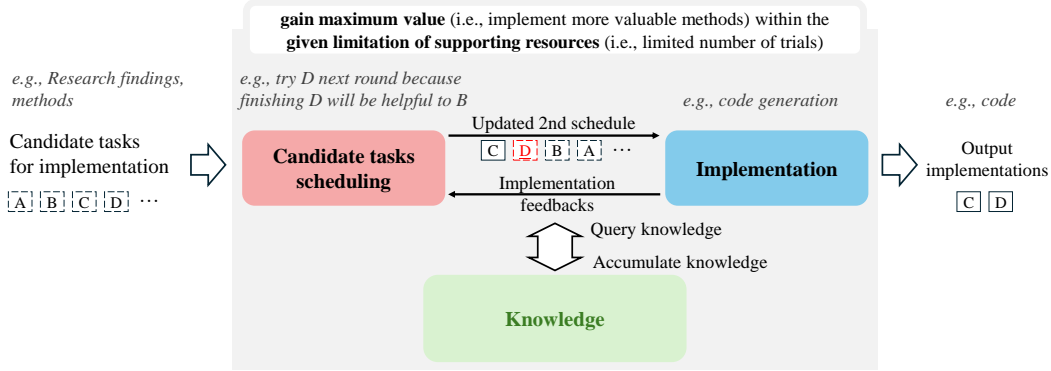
**gain maximum value** (i.e., implement more valuable methods) within the **given limitation of supporting resources** (i.e., limited number of trials)

*e.g., Research findings, methods*

Candidate tasks for implementation

A B C D …

*e.g., try D next round because finishing D will be helpful to B*

Updated 2nd schedule

C D B A …

**Candidate tasks scheduling**

Implementation feedbacks

*e.g., code generation*

**Implementation**

*e.g., code*

Output implementations

C D

Query knowledge

Accumulate knowledge

**Knowledge**